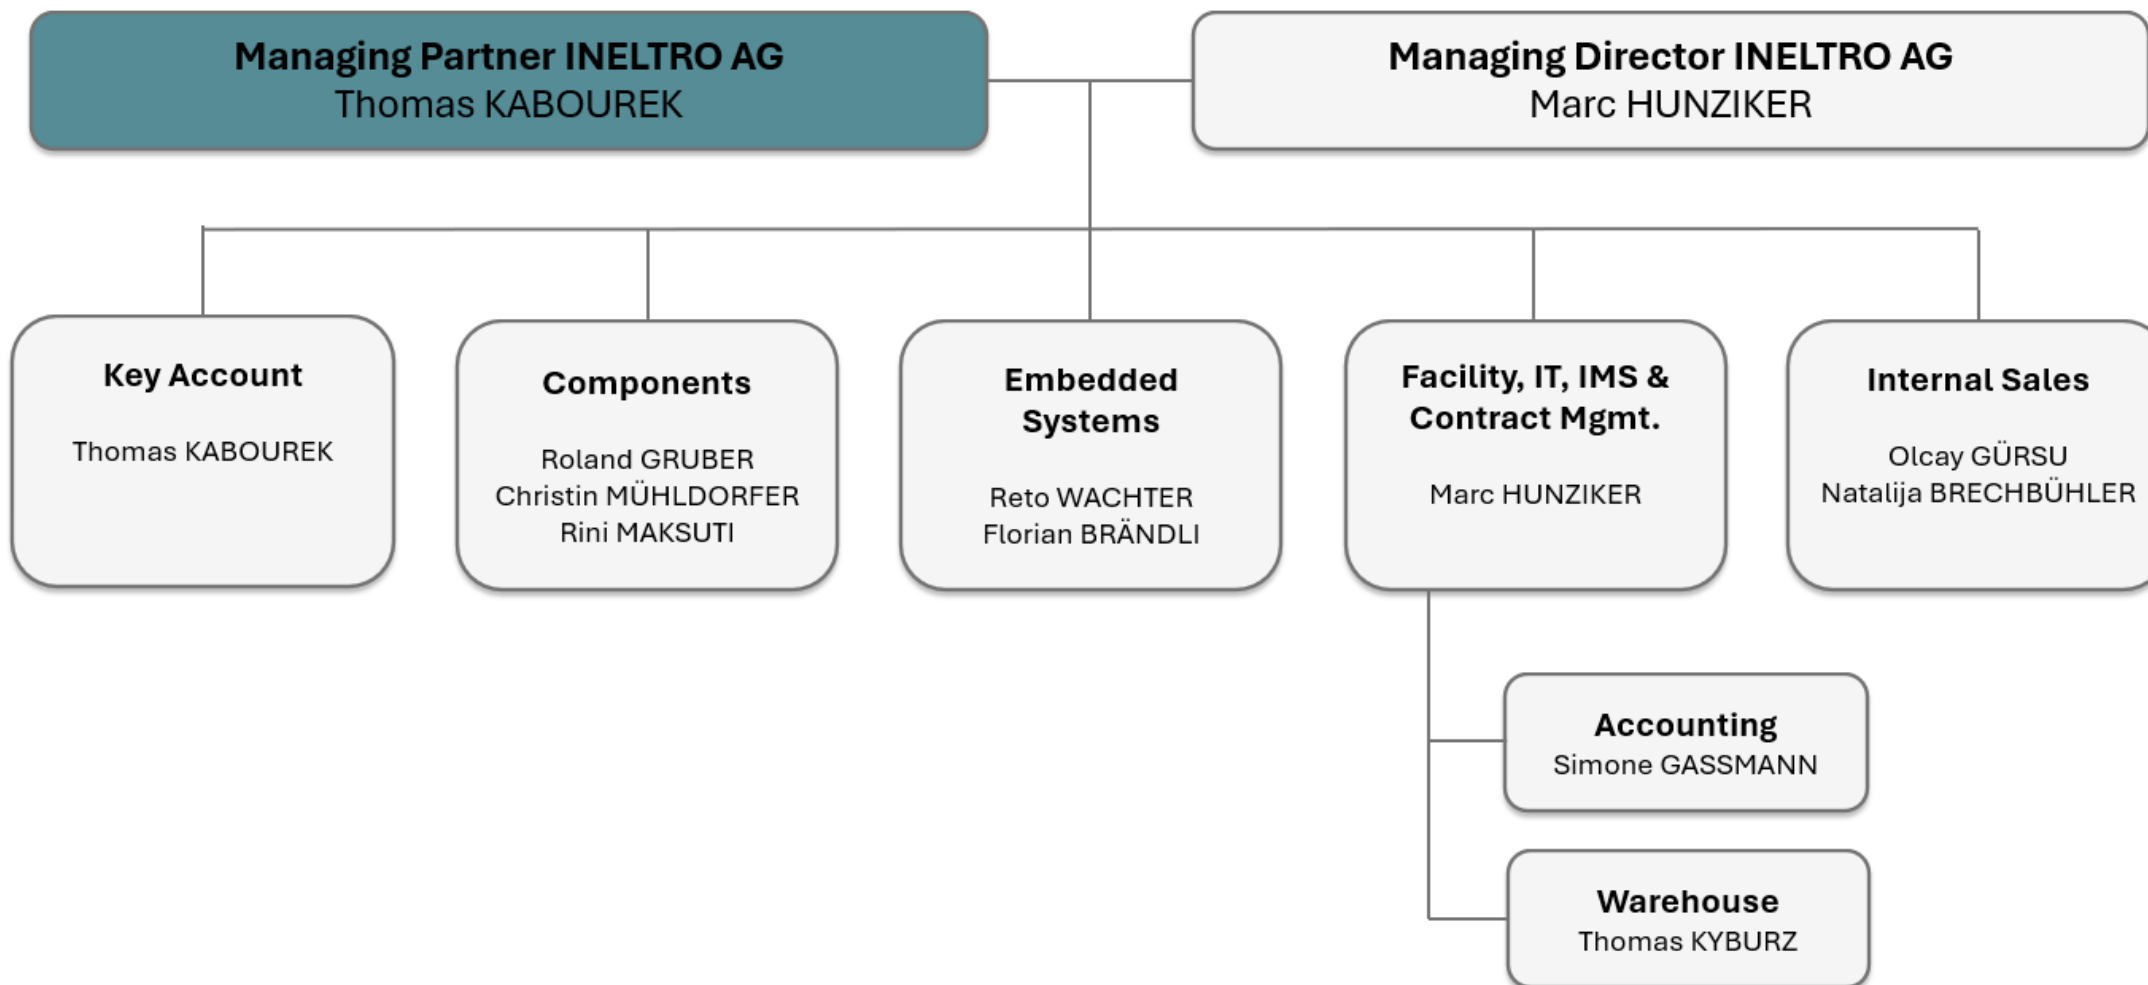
Managing Partner INELTRO AG
Thomas KABOUREK

Managing Director INELTRO AG
Marc HUNZIKER

Key Account
Thomas KABOUREK

Components
Roland GRUBER
Christin MÜHLDORFER
Rini MAKSUTI

Embedded Systems
Reto WACHTER
Florian BRÄNDLI

Facility, IT, IMS & Contract Mgmt.
Marc HUNZIKER

Internal Sales
Olcay GÜRSU
Natalija BRECHBÜHLER

Accounting
Simone GASSMANN

Warehouse
Thomas KYBURZ